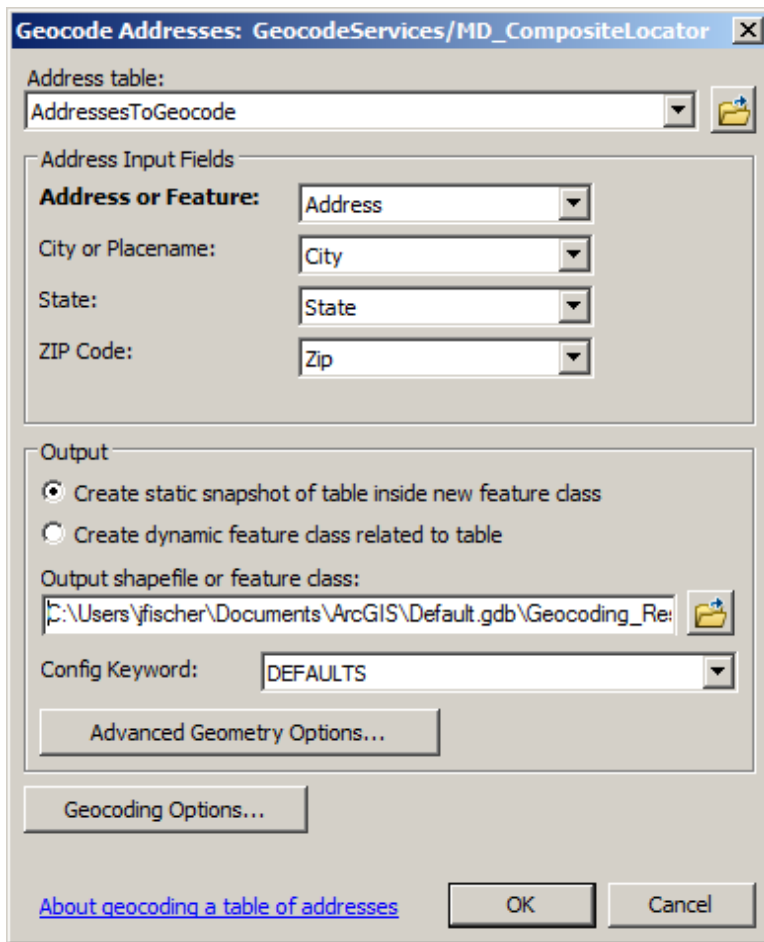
Geocode Addresses: GeocodeServices/MD_CompositeLocator

Address table:
AddressesToGeocode

Address Input Fields
Address or Feature: Address
City or Placename: City
State: State
ZIP Code: Zip

Output
Create static snapshot of table inside new feature class
Create dynamic feature class related to table
Output shapefile or feature class:
C:\Users\jfischer\Documents\ArcGIS\Default.gdb\Geocoding_Re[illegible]
Config Keyword: DEFAULTS
Advanced Geometry Options...

Geocoding Options...

About geocoding a table of addresses
OK
Cancel